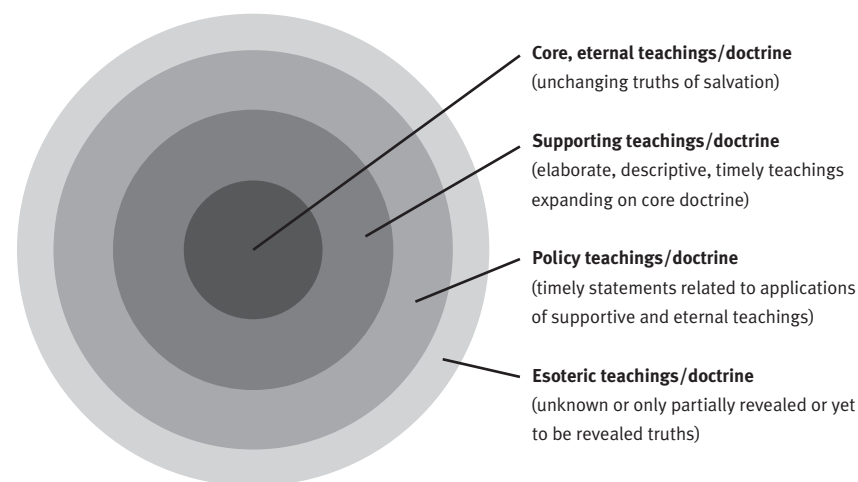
**Core, eternal teachings/doctrine**
(unchanging truths of salvation)

**Supporting teachings/doctrine**
(elaborate, descriptive, timely teachings expanding on core doctrine)

**Policy teachings/doctrine**
(timely statements related to applications of supportive and eternal teachings)

**Esoteric teachings/doctrine**
(unknown or only partially revealed or yet to be revealed truths)